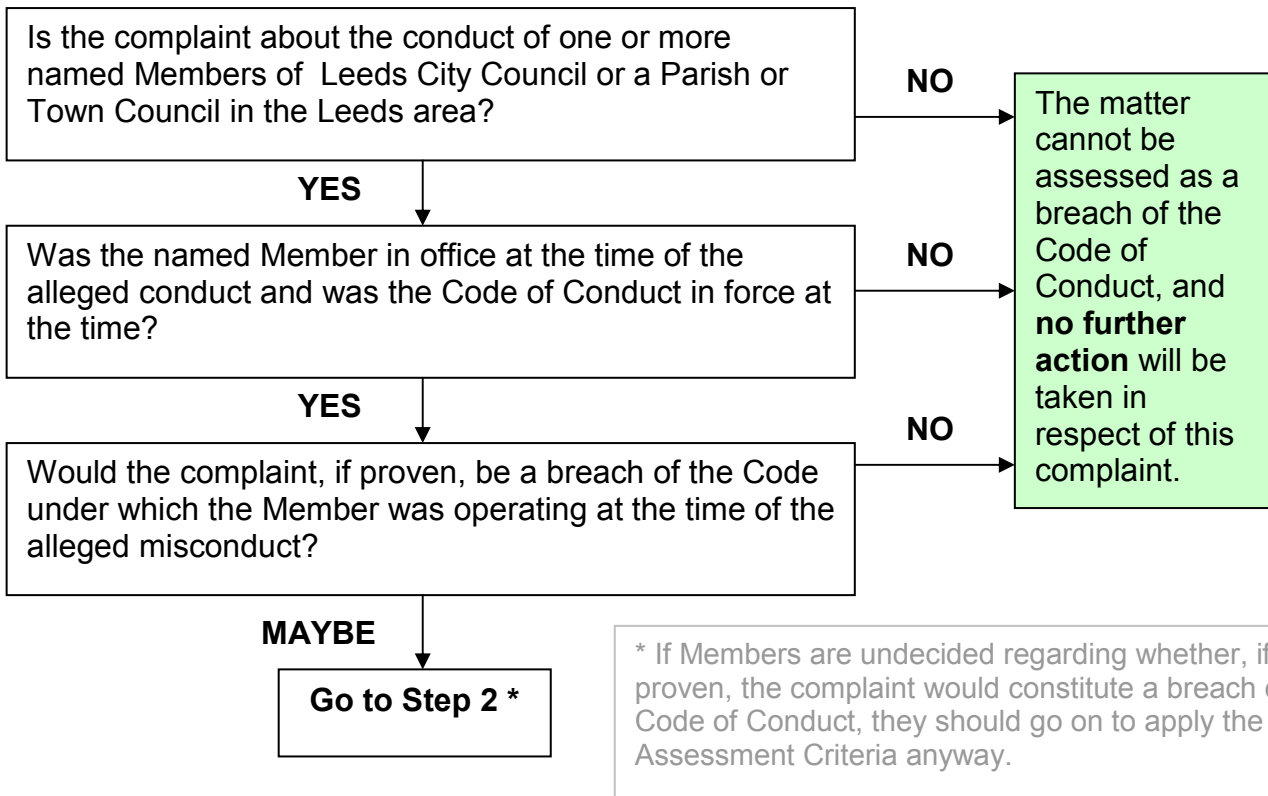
Is the complaint about the conduct of one or more named Members of Leeds City Council or a Parish or Town Council in the Leeds area?

NO

The matter cannot be assessed as a breach of the Code of Conduct, and **no further action** will be taken in respect of this complaint.

YES

Was the named Member in office at the time of the alleged conduct and was the Code of Conduct in force at the time?

NO

YES

NO

Would the complaint, if proven, be a breach of the Code under which the Member was operating at the time of the alleged misconduct?

MAYBE

Go to Step 2 *

* If Members are undecided regarding whether, i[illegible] proven, the complaint would constitute a breach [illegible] Code of Conduct, they should go on to apply the Assessment Criteria anyway.